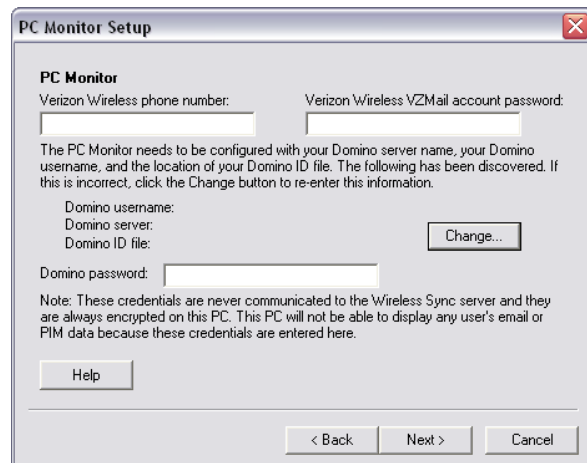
PC Monitor Setup

PC Monitor

Verizon Wireless phone number:

Verizon Wireless VZMail account password:

The PC Monitor needs to be configured with your Domino server name, your Domino username, and the location of your Domino ID file. The following has been discovered. If this is incorrect, click the Change button to re-enter this information.

Domino username:
Domino server:
Domino ID file:

Change...

Domino password:

Note: These credentials are never communicated to the Wireless Sync server and they are always encrypted on this PC. This PC will not be able to display any user's email or PIM data because these credentials are entered here.

Help

< Back

Next >

Cancel